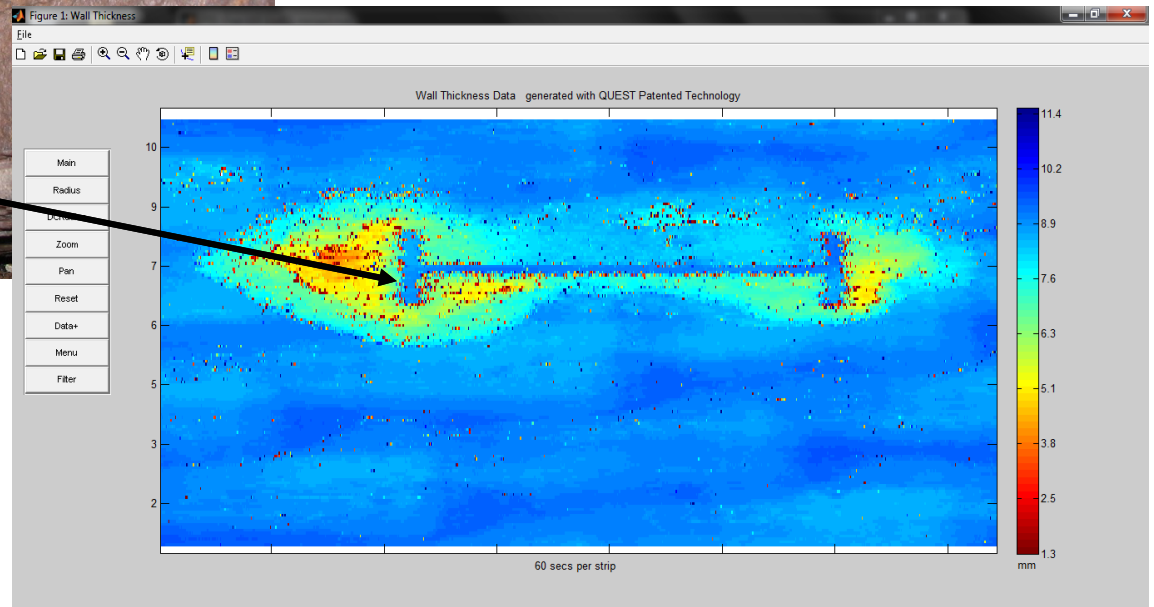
Figure 1: Wall Thickness

File

Wall Thickness Data generated with QUEST Patented Technology

Main
Radius
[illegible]
Zoom
Pan
Reset
Data+
Menu
Filter

10
9
7
6
5
3
2

60 secs per strip

11.4
10.2
8.9
7.6
6.3
5.1
3.8
2.5
1.3
mm